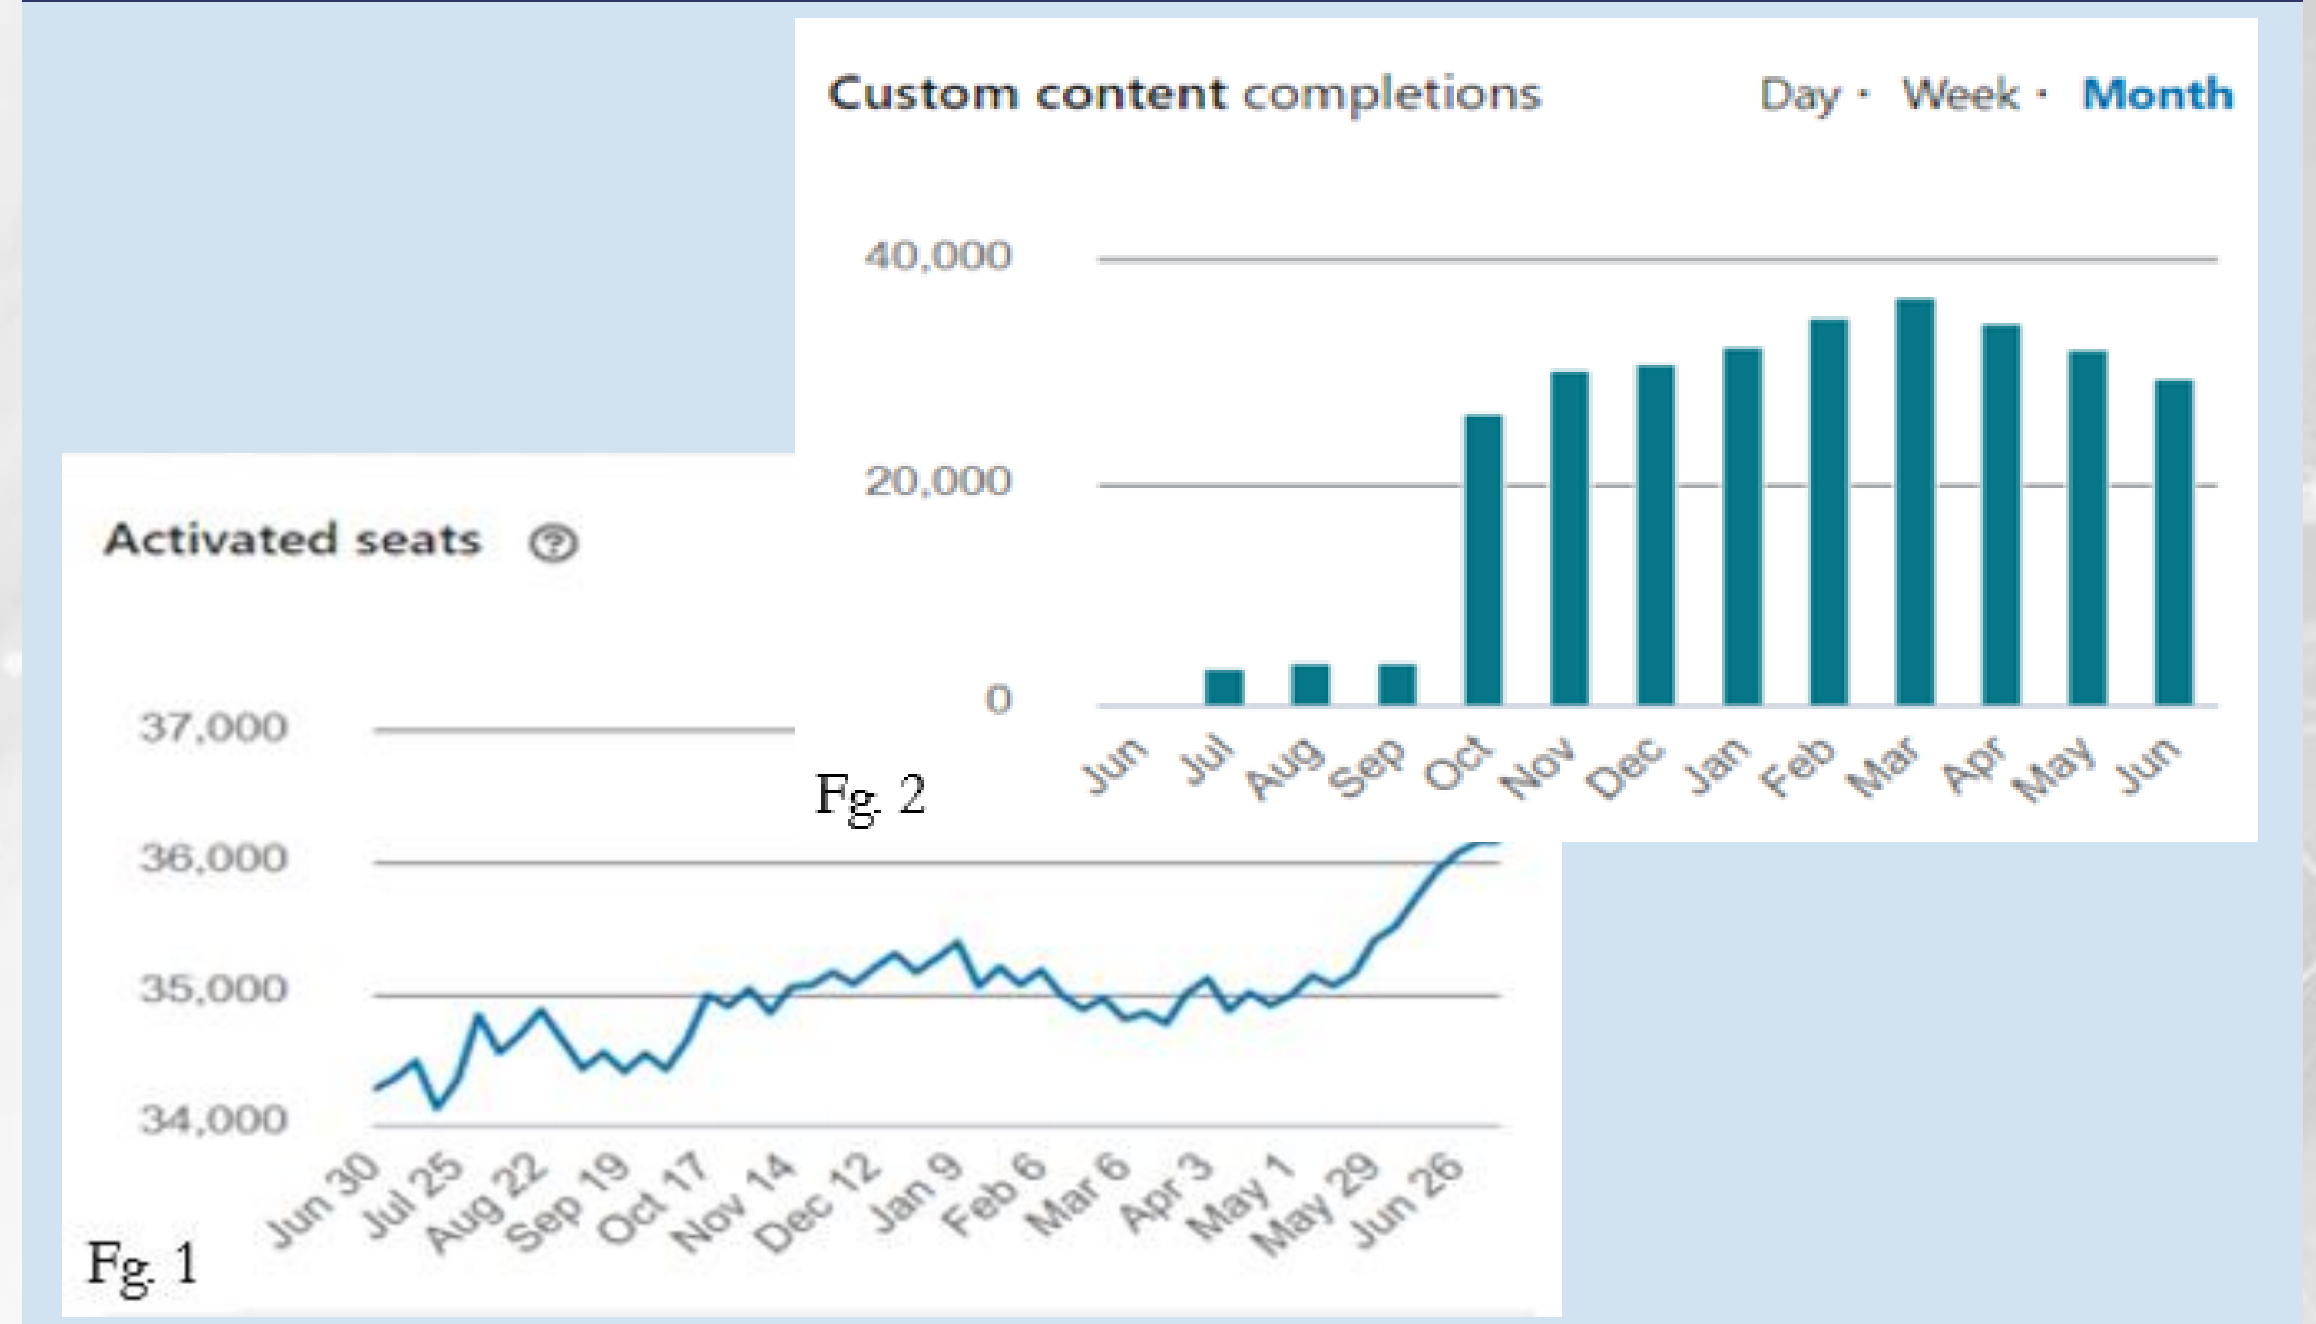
Custom content completions

Day · Week · Month

40,000
20,000
0

Jun Jul Aug Sep Oct Nov Dec Jan Feb Mar Apr May Jun

Fg. 2

Activated seats ?

37,000
36,000
35,000
34,000

Jun 30 Jul 25 Aug 22 Sep 19 Oct 17 Nov 14 Dec 12 Jan 9 Feb 6 Mar 6 Apr 3 May 1 May 29 Jun 26

Fg. 1